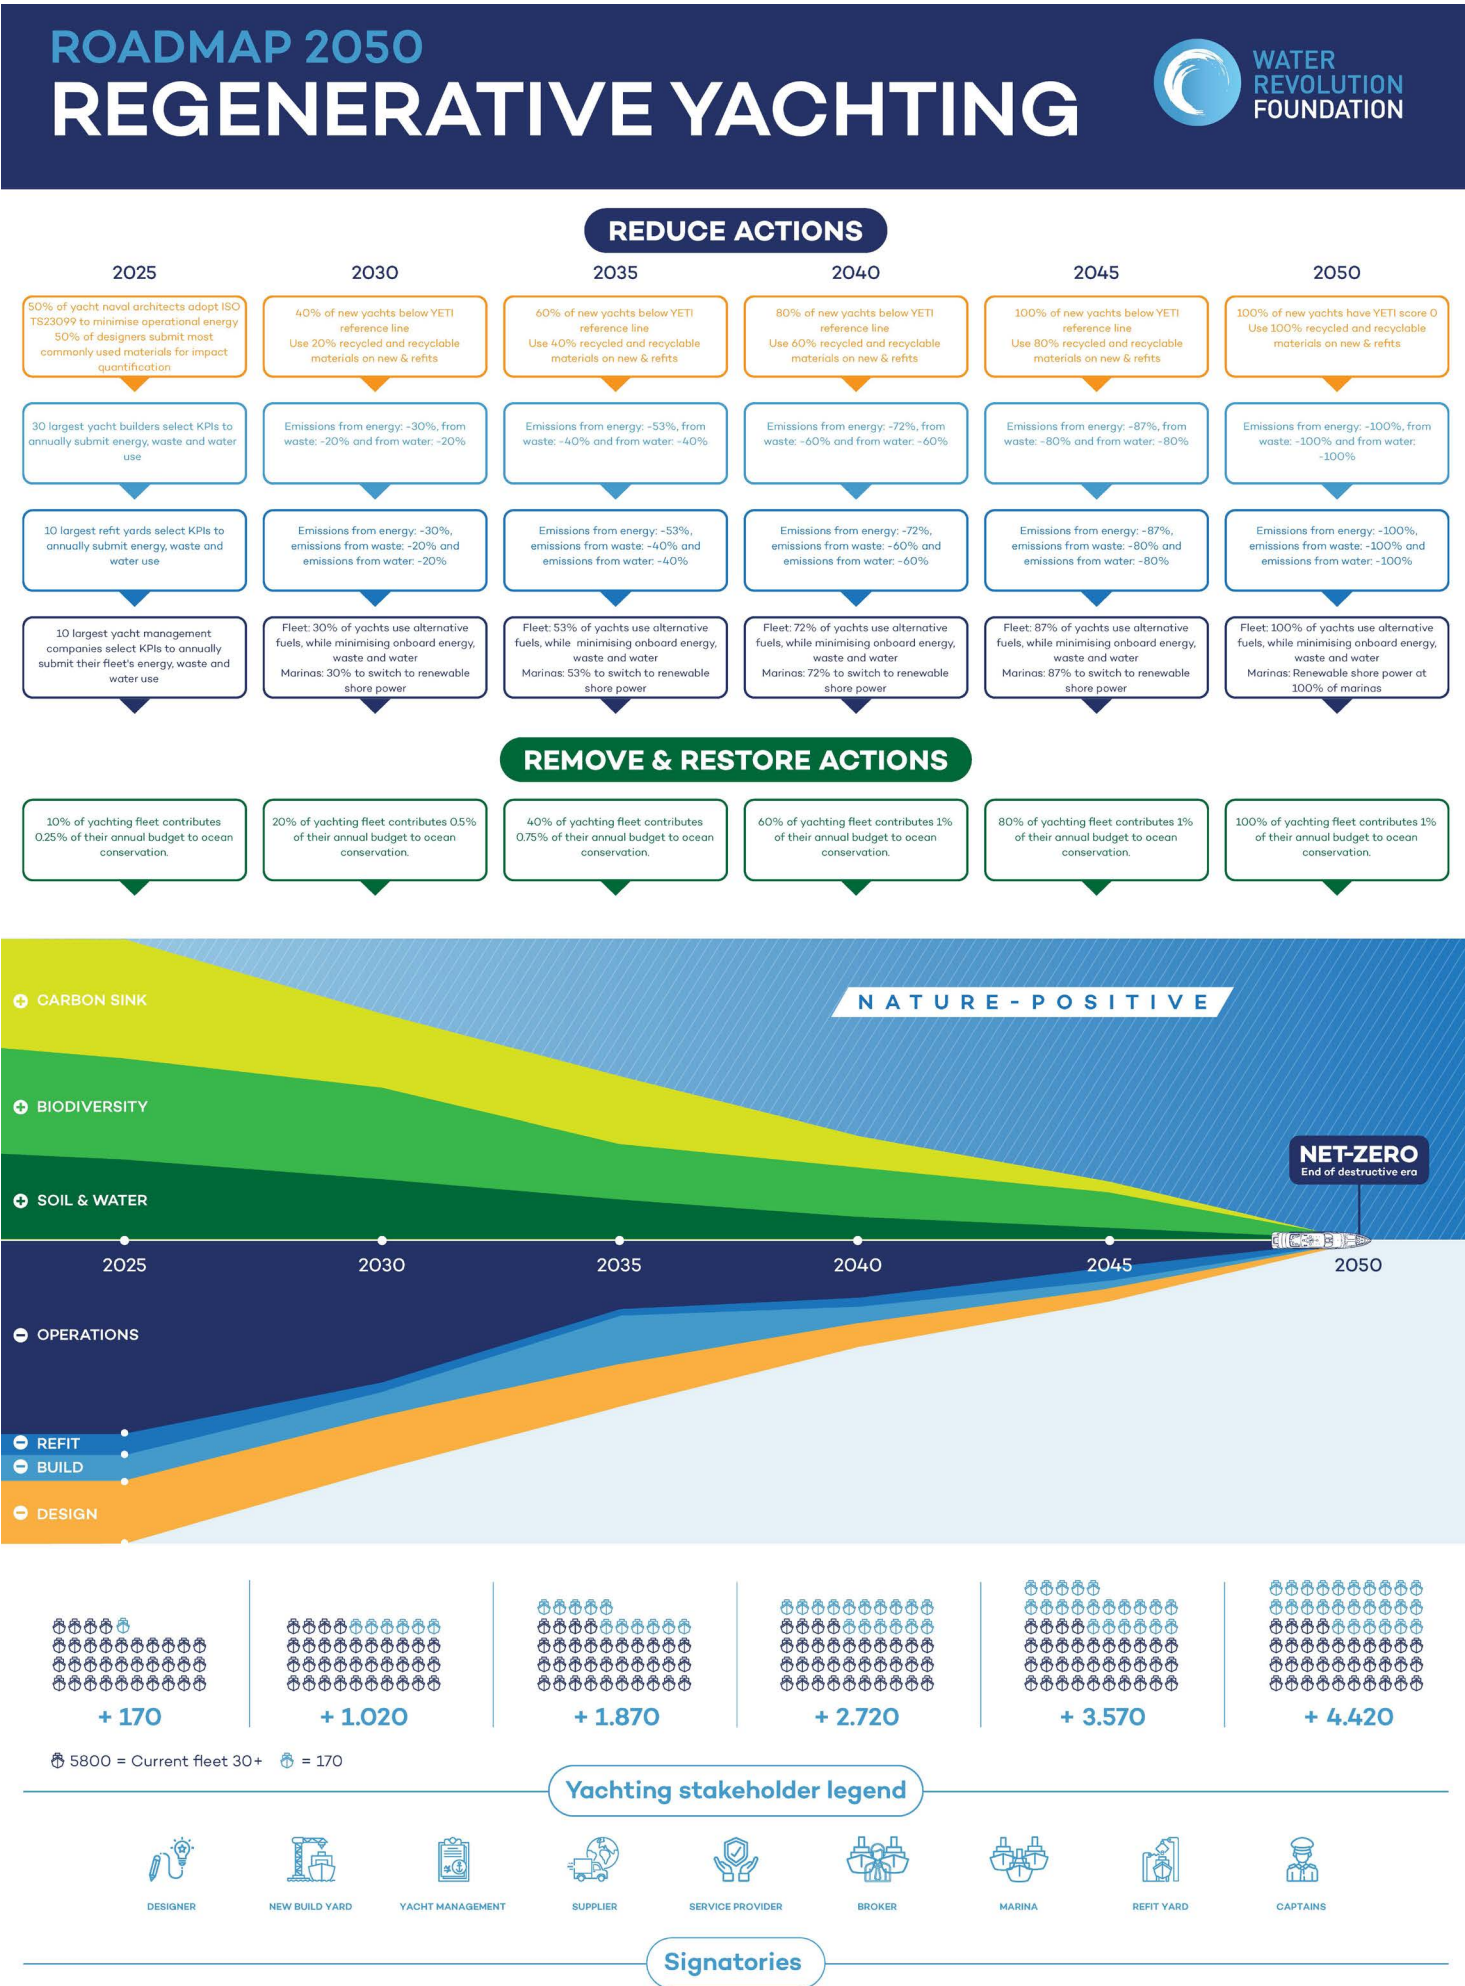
ROADMAP 2050
REGENERATIVE YACHTING

WATER REVOLUTION FOUNDATION

REDUCE ACTIONS

| 2025 | 2030 | 2035 | 2040 | 2045 | 2050 |
|---|---|---|---|---|---|
| 50% of yacht naval architects adopt ISO TS23099 to minimise operational energy 50% of designers submit most commonly used materials for impact quantification | 40% of new yachts below YETI reference line Use 20% recycled and recyclable materials on new & refits | 60% of new yachts below YETI reference line Use 40% recycled and recyclable materials on new & refits | 80% of new yachts below YETI reference line Use 60% recycled and recyclable materials on new & refits | 100% of new yachts below YETI reference line Use 80% recycled and recyclable materials on new & refits | 100% of new yachts have YETI score 0 Use 100% recycled and recyclable materials on new & refits |
| 30 largest yacht builders select KPIs to annually submit energy, waste and water use | Emissions from energy: -30%, from waste: -20% and from water: -20% | Emissions from energy: -53%, from waste: -40% and from water: -40% | Emissions from energy: -72%, from waste: -60% and from water: -60% | Emissions from energy: -87%, from waste: -80% and from water: -80% | Emissions from energy: -100%, from waste: -100% and from water: -100% |
| 10 largest refit yards select KPIs to annually submit energy, waste and water use | Emissions from energy: -30%, emissions from waste: -20% and emissions from water: -20% | Emissions from energy: -53%, emissions from waste: -40% and emissions from water: -40% | Emissions from energy: -72%, emissions from waste: -60% and emissions from water: -60% | Emissions from energy: -87%, emissions from waste: -80% and emissions from water: -80% | Emissions from energy: -100%, emissions from waste: -100% and emissions from water: -100% |
| 10 largest yacht management companies select KPIs to annually submit their fleet's energy, waste and water use | Fleet: 30% of yachts use alternative fuels, while minimising onboard energy, waste and water Marinas: 30% to switch to renewable shore power | Fleet: 53% of yachts use alternative fuels, while minimising onboard energy, waste and water Marinas: 53% to switch to renewable shore power | Fleet: 72% of yachts use alternative fuels, while minimising onboard energy, waste and water Marinas: 72% to switch to renewable shore power | Fleet: 87% of yachts use alternative fuels, while minimising onboard energy, waste and water Marinas: 87% to switch to renewable shore power | Fleet: 100% of yachts use alternative fuels, while minimising onboard energy, waste and water Marinas: Renewable shore power at 100% of marinas |

REMOVE & RESTORE ACTIONS

| 10% of yachting fleet contributes 0.25% of their annual budget to ocean conservation. | 20% of yachting fleet contributes 0.5% of their annual budget to ocean conservation. | 40% of yachting fleet contributes 0.75% of their annual budget to ocean conservation. | 60% of yachting fleet contributes 1% of their annual budget to ocean conservation. | 80% of yachting fleet contributes 1% of their annual budget to ocean conservation. | 100% of yachting fleet contributes 1% of their annual budget to ocean conservation. |
|---|---|---|---|---|---|

CARBON SINK
NATURE-POSITIVE
BIODIVERSITY
NET-ZERO
End of destructive era
SOIL & WATER
2025 2030 2035 2040 2045 2050
OPERATIONS
REFIT
BUILD
DESIGN

+ 170 + 1.020 + 1.870 + 2.720 + 3.570 + 4.420

5800 = Current fleet 30+ = 170

Yachting stakeholder legend

DESIGNER NEW BUILD YARD YACHT MANAGEMENT SUPPLIER SERVICE PROVIDER BROKER MARINA REFIT YARD CAPTAINS

Signatories